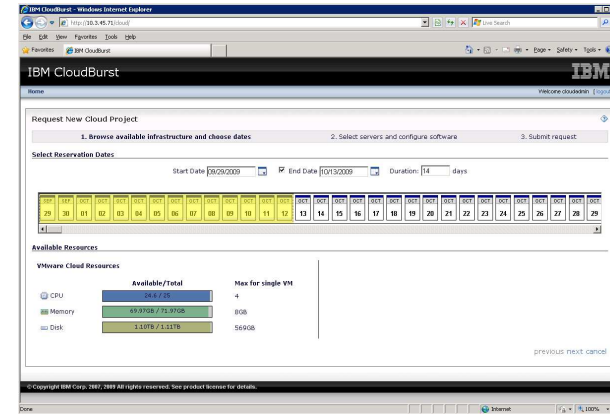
IBM CloudBurst - Windows Internet Explorer

http://10.3.45.71/cloud/

Live Search

File Edit View Favorites Tools Help

Favorites IBM CloudBurst

Page Safety Tools

IBM CloudBurst

IBM

Home

Welcome cloudadmin | logout

Request New Cloud Project

1. Browse available infrastructure and choose dates

2. Select servers and configure software

3. Submit request

Select Reservation Dates

Start Date 09/29/2009 End Date 10/13/2009 Duration: 14 days

| SEP | SEP | OCT | OCT | OCT | OCT | OCT | OCT | OCT | OCT | OCT | OCT | OCT | OCT | OCT | OCT | OCT | OCT | OCT | OCT | OCT | OCT | OCT | OCT | OCT | OCT | OCT | OCT | OCT |
|---|---|---|---|---|---|---|---|---|---|---|---|---|---|---|---|---|---|---|---|---|---|---|---|---|---|---|---|---|
| 29 | 30 | 01 | 02 | 03 | 04 | 05 | 06 | 07 | 08 | 09 | 10 | 11 | 12 | 13 | 14 | 15 | 16 | 17 | 18 | 19 | 20 | 21 | 22 | 23 | 24 | 25 | 26 | 27 | 28 | 29 |

Available Resources

VMware Cloud Resources

| | Available/Total | Max for single VM |
|---|---|---|
| CPU | 24.6 / 25 | 4 |
| Memory | 69.97GB / 71.97GB | 8GB |
| Disk | 1.10TB / 1.11TB | 569GB |

previous next cancel

© Copyright IBM Corp. 2007, 2009 All rights reserved. See product license for details.

Done

Internet

100%